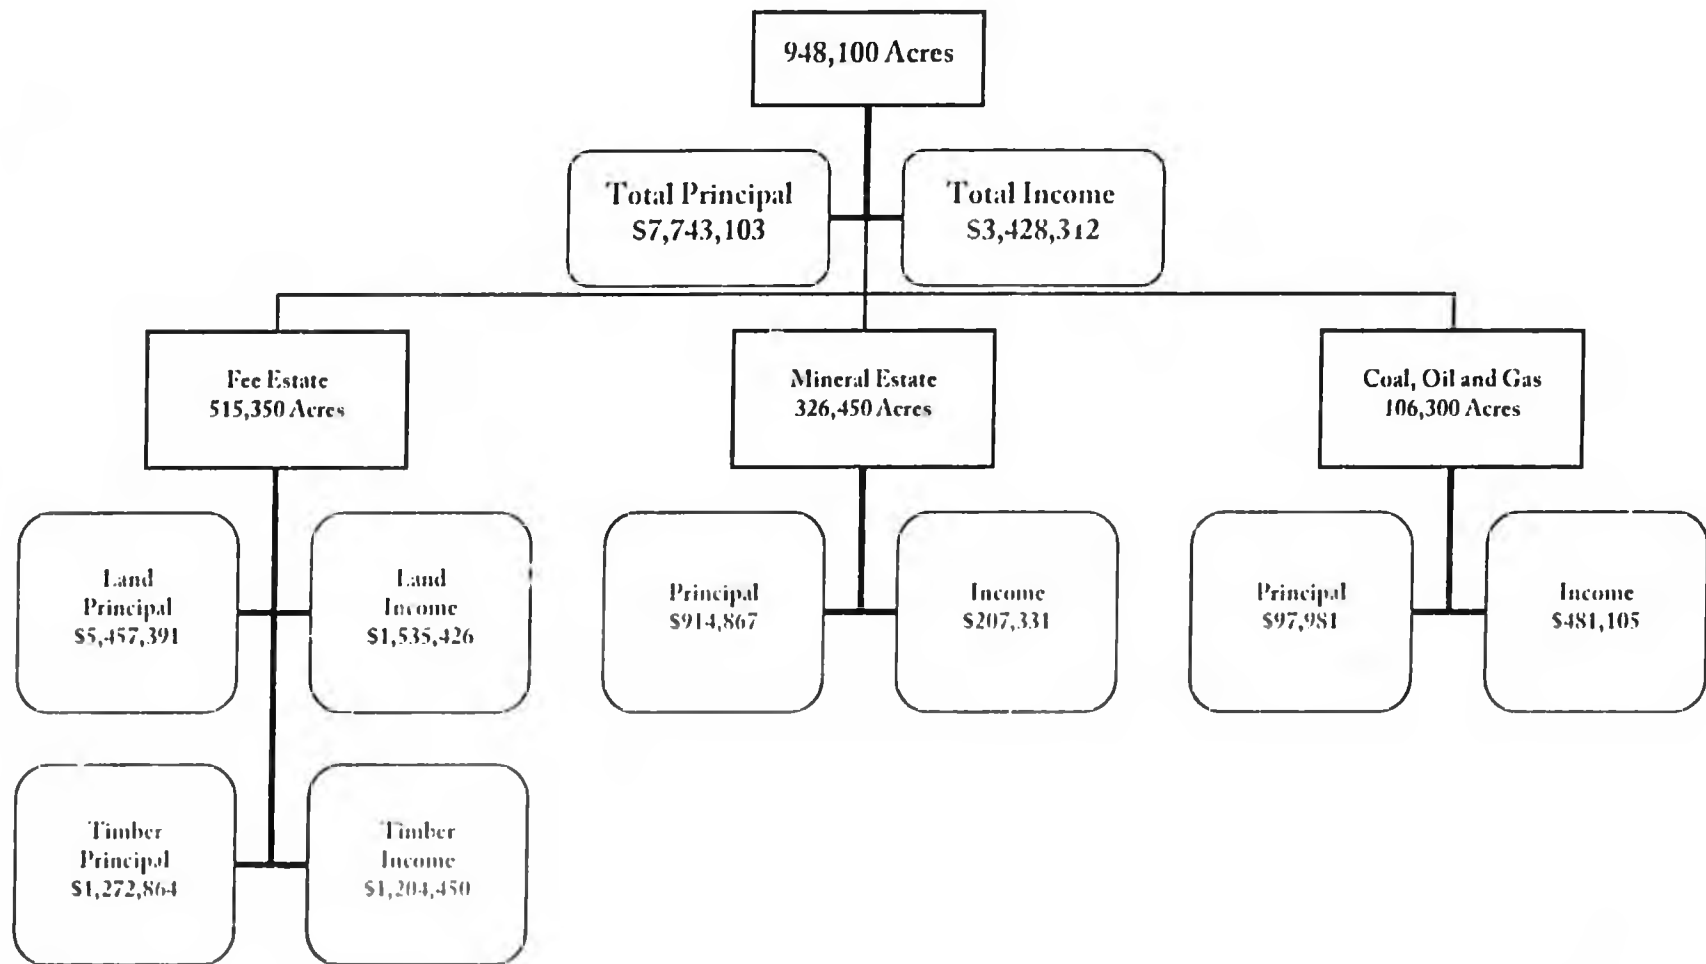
948,100 Acres

Total Principal
\$7,743,103

Total Income
\$3,428,312

Fee Estate
515,350 Acres

Mineral Estate
326,450 Acres

Coal, Oil and Gas
106,300 Acres

Land
Principal
\$5,457,391

Land
Income
\$1,535,426

Principal
\$914,867

Income
\$207,331

Principal
\$97,981

Income
\$481,105

Timber
Principal
\$1,272,864

Timber
Income
\$1,204,450